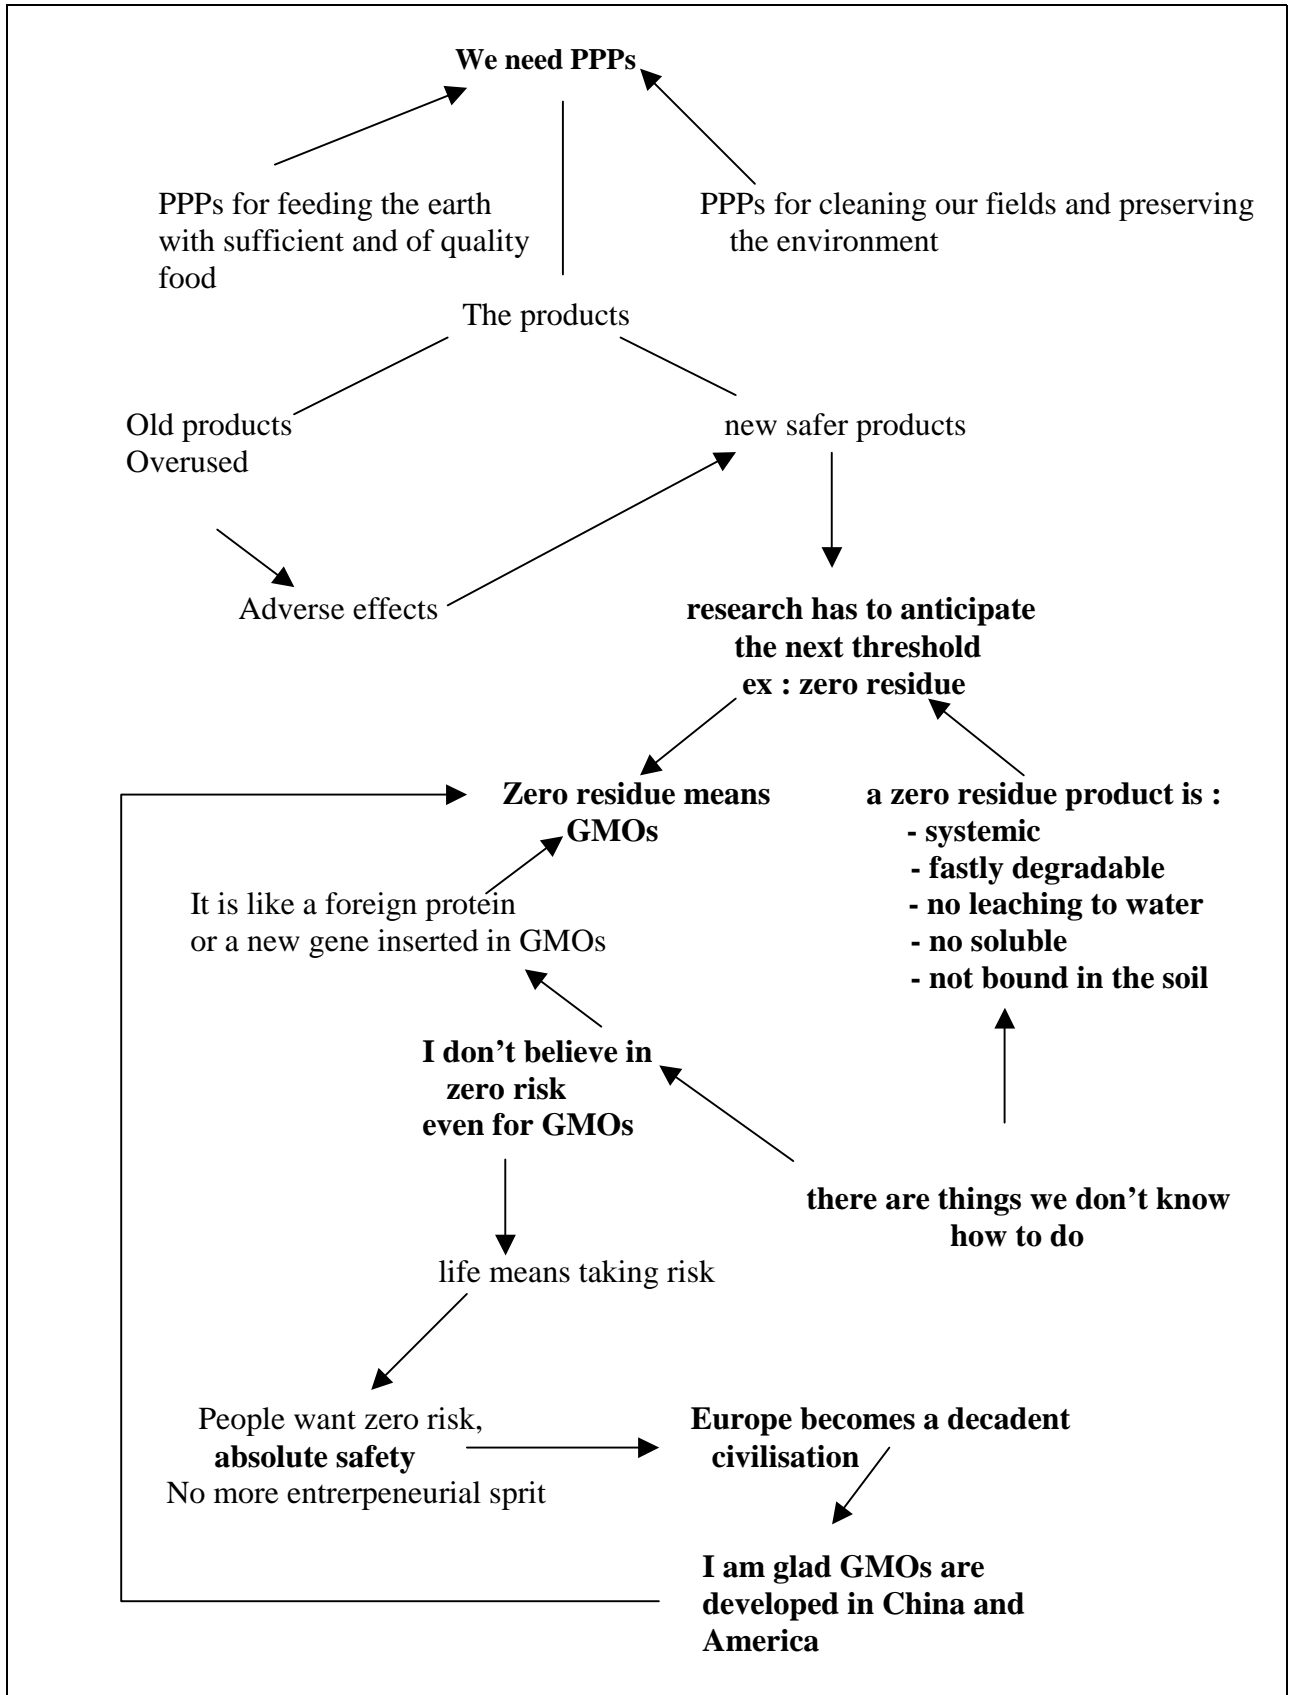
We need PPPs

PPPs for feeding the earth with sufficient and of quality food

PPPs for cleaning our fields and preserving the environment

The products

Old products
Overused

new safer products

Adverse effects

research has to anticipate the next threshold
ex : zero residue

Zero residue means GMOs

a zero residue product is :
- systemic
- fastly degradable
- no leaching to water
- no soluble
- not bound in the soil

It is like a foreign protein or a new gene inserted in GMOs

I don't believe in zero risk even for GMOs

there are things we don't know how to do

life means taking risk

People want zero risk,
absolute safety
No more entrerpeneurial sprit

Europe becomes a decadent civilisation

I am glad GMOs are developed in China and America